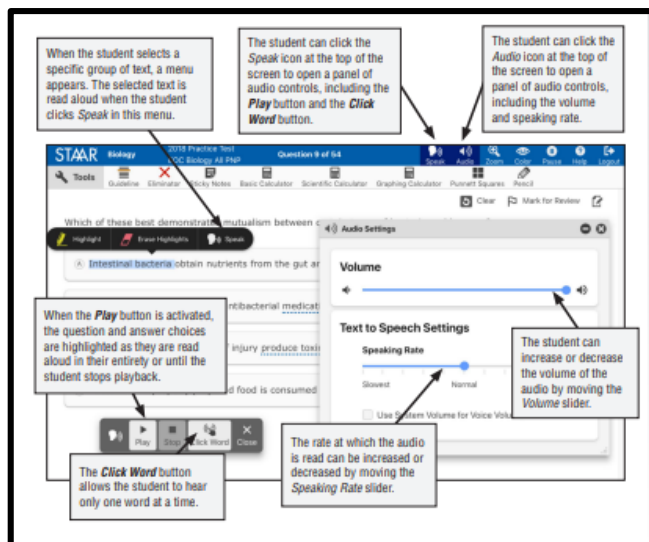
When the student selects a specific group of text, a menu appears. The selected text is read aloud when the student clicks *Speak* in this menu.

The student can click the *Speak* icon at the top of the screen to open a panel of audio controls, including the **Play** button and the **Click Word** button.

The student can click the *Audio* icon at the top of the screen to open a panel of audio controls, including the volume and speaking rate.

STAAR Biology 2018 Practice Test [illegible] Biology All PNP Question 9 of 54 Speak Audio Zoom Color Pause Help Logout

Tools Guideline Eliminator Sticky Notes Basic Calculator Scientific Calculator Graphing Calculator Punnett Squares Pencil

Clear Mark for Review

Which of these best demonstrates mutualism between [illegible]

Highlight Erase Highlights Speak

A Intestinal bacteria obtain nutrients from the gut ar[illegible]

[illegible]ntibacterial medicat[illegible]

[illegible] injury produce toxi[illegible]

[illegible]d food is consumed

Audio Settings

Volume

Text to Speech Settings

Speaking Rate

Slowest Normal

Use System Volume for Voice Volu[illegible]

When the **Play** button is activated, the question and answer choices are highlighted as they are read aloud in their entirety or until the student stops playback.

The student can increase or decrease the volume of the audio by moving the *Volume* slider.

Play Stop Click Word Close

The rate at which the audio is read can be increased or decreased by moving the *Speaking Rate* slider.

The **Click Word** button allows the student to hear only one word at a time.